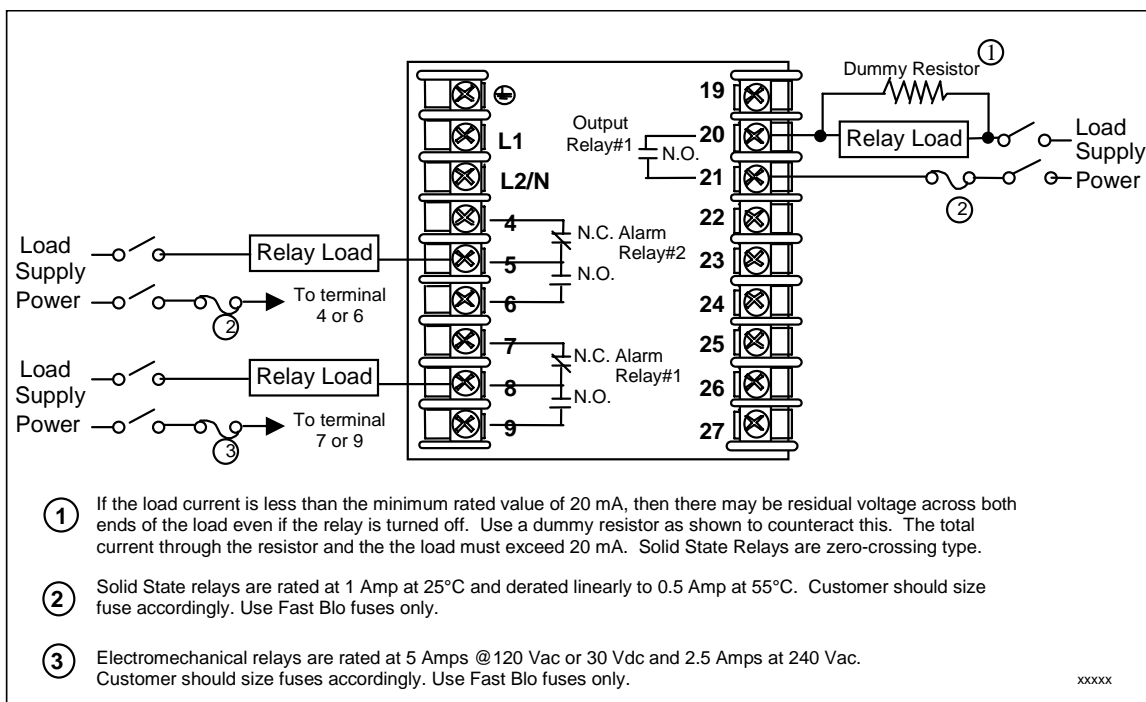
Dummy Resistor ①

19

Output Relay#1

20

N.O.

21

Relay Load

Load Supply Power

②

L1

L2/N

4

N.C. Alarm Relay#2

5

N.O.

6

22

23

24

Load Supply Power

Relay Load

②

To terminal 4 or 6

7

N.C. Alarm Relay#1

8

N.O.

9

25

26

27

Load Supply Power

Relay Load

③

To terminal 7 or 9

① If the load current is less than the minimum rated value of 20 mA, then there may be residual voltage across both ends of the load even if the relay is turned off. Use a dummy resistor as shown to counteract this. The total current through the resistor and the the load must exceed 20 mA. Solid State Relays are zero-crossing type.

② Solid State relays are rated at 1 Amp at 25°C and derated linearly to 0.5 Amp at 55°C. Customer should size fuse accordingly. Use Fast Blo fuses only.

③ Electromechanical relays are rated at 5 Amps @120 Vac or 30 Vdc and 2.5 Amps at 240 Vac. Customer should size fuses accordingly. Use Fast Blo fuses only.

xxxxx